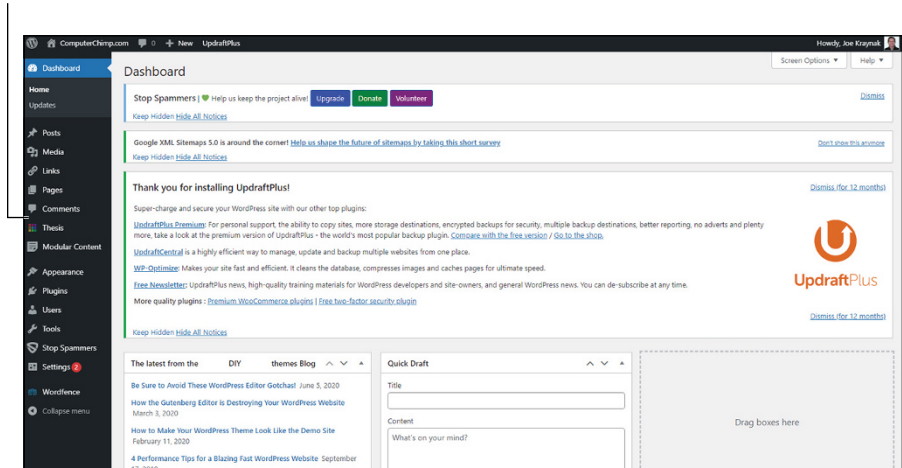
ComputerChimp.com 0 + New UpdraftPlus Howdy, Joe Kraynak

Dashboard
Home
Updates
Posts
Media
Links
Pages
Comments
Thesis
Modular Content
Appearance
Plugins
Users
Tools
Stop Spammers
Settings 2
Wordfence
Collapse menu

Dashboard

Screen Options ▼ Help ▼

Stop Spammers | Help us keep the project alive! Upgrade Donate Volunteer Dismiss
Keep Hidden Hide All Notices

Google XML Sitemaps 5.0 is around the corner! Help us shape the future of sitemaps by taking this short survey Don't show this anymore
Keep Hidden Hide All Notices

Thank you for installing UpdraftPlus! Dismiss (for 12 months)

Super-charge and secure your WordPress site with our other top plugins:

UpdraftPlus Premium: For personal support, the ability to copy sites, more storage destinations, encrypted backups for security, multiple backup destinations, better reporting, no adverts and plenty more, take a look at the premium version of UpdraftPlus - the world's most popular backup plugin. Compare with the free version / Go to the shop.

UpdraftCentral is a highly efficient way to manage, update and backup multiple websites from one place.

WP-Optimize: Makes your site fast and efficient. It cleans the database, compresses images and caches pages for ultimate speed.

Free Newsletter: UpdraftPlus news, high-quality training materials for WordPress developers and site-owners, and general WordPress news. You can de-subscribe at any time.

More quality plugins : Premium WooCommerce plugins | Free two-factor security plugin

UpdraftPlus

Dismiss (for 12 months)
Keep Hidden Hide All Notices

The latest from the DIY themes Blog

Be Sure to Avoid These WordPress Editor Gotchas! June 5, 2020
How the Gutenberg Editor is Destroying Your WordPress Website March 3, 2020
How to Make Your WordPress Theme Look Like the Demo Site February 11, 2020
4 Performance Tips for a Blazing Fast WordPress Website September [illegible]

Quick Draft
Title
Content
What's on your mind?

Drag boxes here